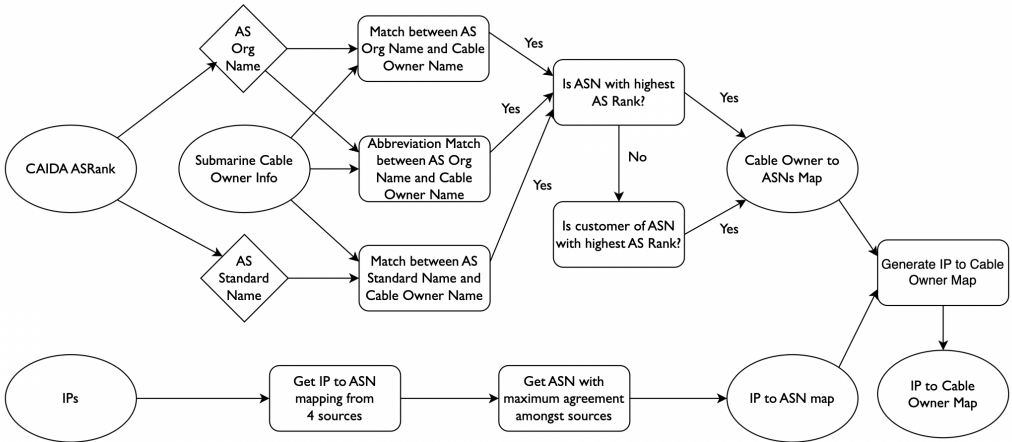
CAIDA ASRank

AS Org Name

AS Standard Name

Submarine Cable Owner Info

Match between AS Org Name and Cable Owner Name

Abbreviation Match between AS Org Name and Cable Owner Name

Match between AS Standard Name and Cable Owner Name

Yes

Yes

Yes

Is ASN with highest AS Rank?

No

Is customer of ASN with highest AS Rank?

Yes

Yes

Cable Owner to ASNs Map

Generate IP to Cable Owner Map

IP to Cable Owner Map

IPs

Get IP to ASN mapping from 4 sources

Get ASN with maximum agreement amongst sources

IP to ASN map